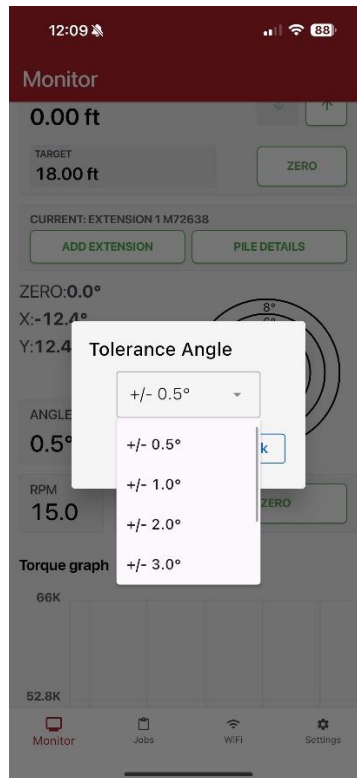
12:09
88

Monitor

0.00 ft

TARGET
18.00 ft

ZERO

CURRENT: EXTENSION 1 M72638

ADD EXTENSION

PILE DETAILS

ZERO:0.0°
X:-12.4°
Y:12.4

8°
6°

Tolerance Angle

+/- 0.5°

ANGLE
0.5°

+/- 0.5°
+/- 1.0°
+/- 2.0°
+/- 3.0°

k

RPM
15.0

ZERO

Torque graph

66K

52.8K

Monitor
Jobs
WiFi
Settings